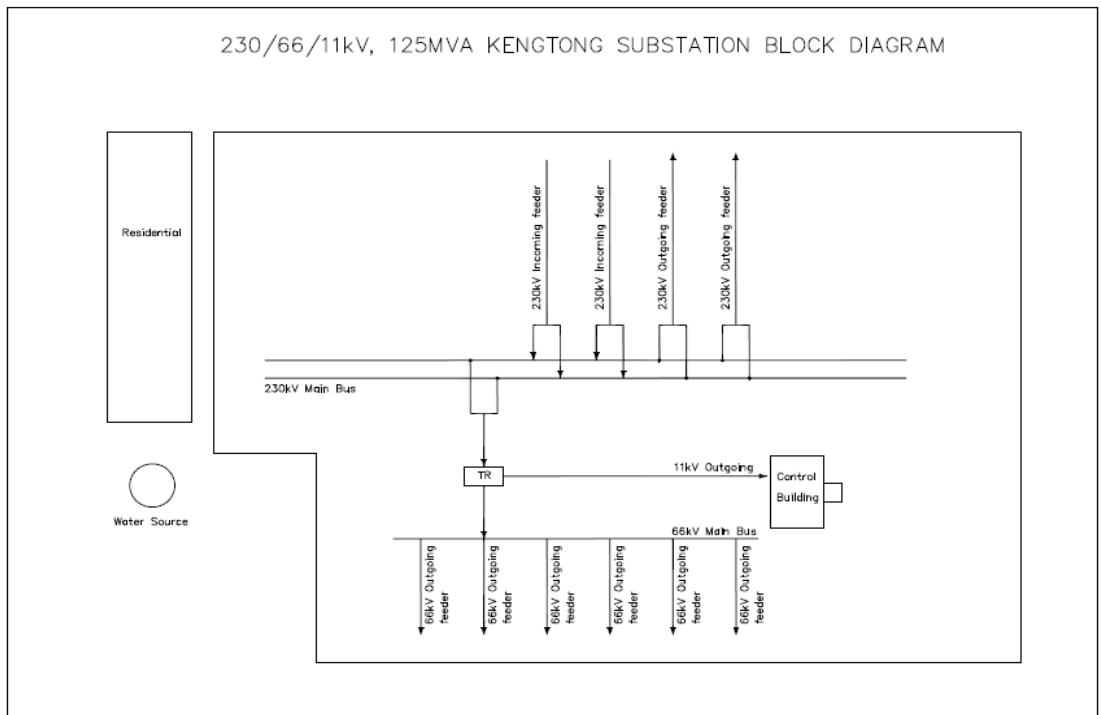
230/66/11kV, 125MVA KENGTONG SUBSTATION BLOCK DIAGRAM

Residential

230kV Incoming feeder

230kV Incoming feeder

230kV Outgoing feeder

230kV Outgoing feeder

230kV Main Bus

TR

11kV Outgoing

Control Building

Water Source

66kV Main Bus

66kV Outgoing feeder

66kV Outgoing feeder

66kV Outgoing feeder

66kV Outgoing feeder

66kV Outgoing feeder

66kV Outgoing feeder